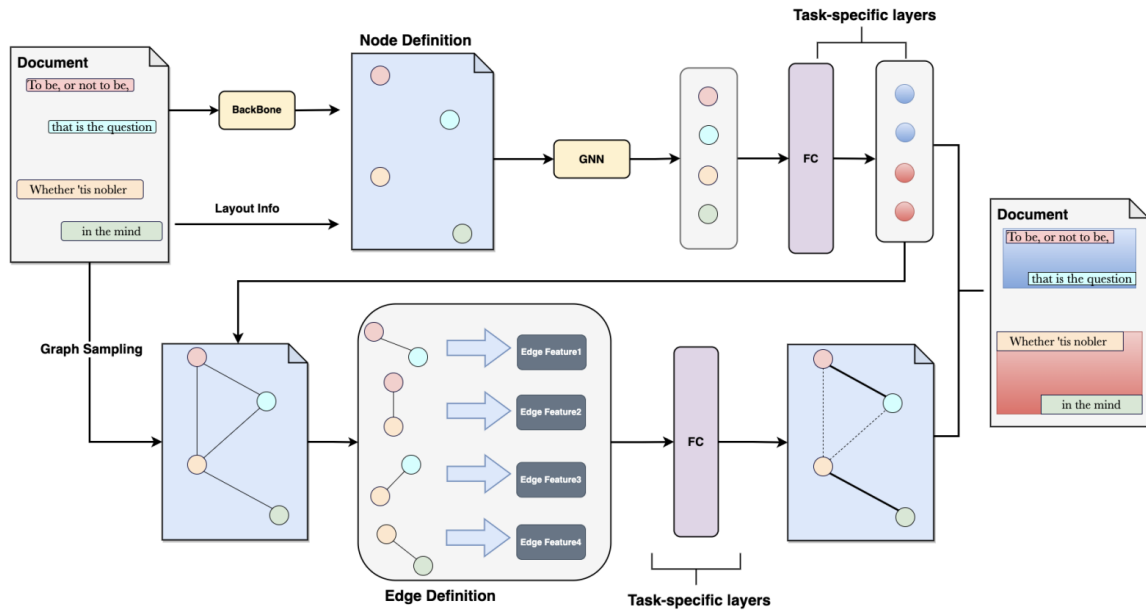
Document

To be, or not to be,

that is the question

Whether 'tis nobler

in the mind

BackBone

Layout Info

Node Definition

GNN

FC

Task-specific layers

Document

To be, or not to be,

that is the question

Whether 'tis nobler

in the mind

Graph Sampling

Edge Feature1

Edge Feature2

Edge Feature3

Edge Feature4

Edge Definition

FC

Task-specific layers